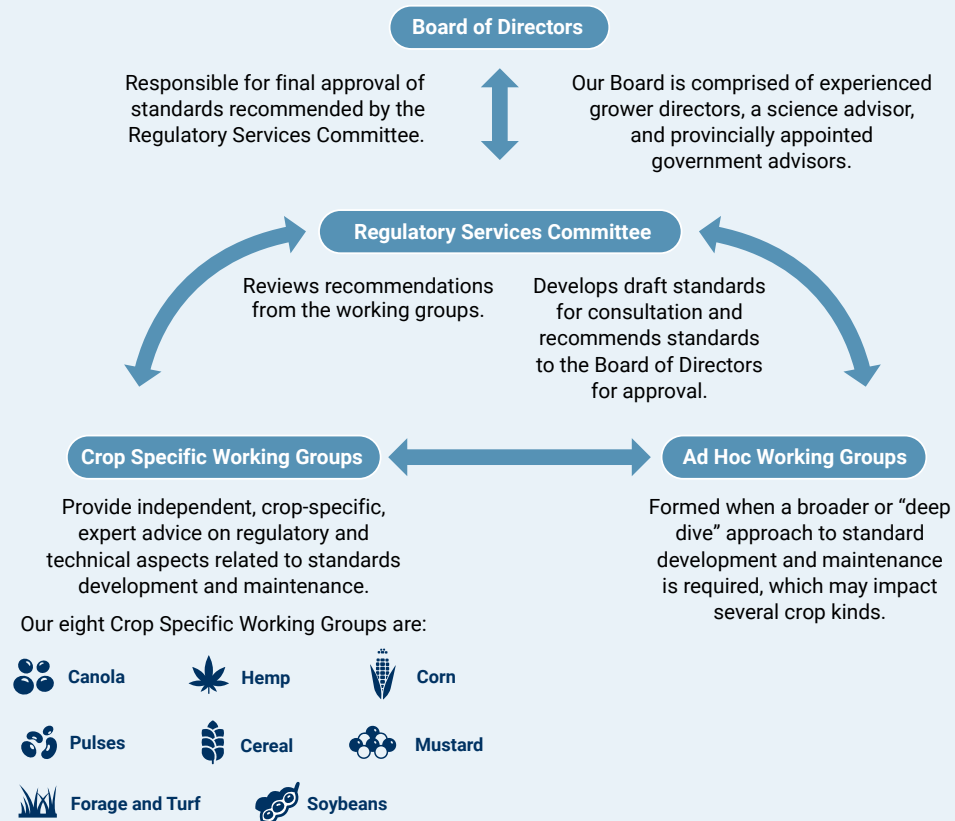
Board of Directors

Responsible for final approval of standards recommended by the Regulatory Services Committee.

Our Board is comprised of experienced grower directors, a science advisor, and provincially appointed government advisors.

Regulatory Services Committee

Reviews recommendations from the working groups.

Develops draft standards for consultation and recommends standards to the Board of Directors for approval.

Crop Specific Working Groups

Ad Hoc Working Groups

Provide independent, crop-specific, expert advice on regulatory and technical aspects related to standards development and maintenance.

Formed when a broader or "deep dive" approach to standard development and maintenance is required, which may impact several crop kinds.

Our eight Crop Specific Working Groups are:

Canola

Hemp

Corn

Pulses

Cereal

Mustard

Forage and Turf

Soybeans